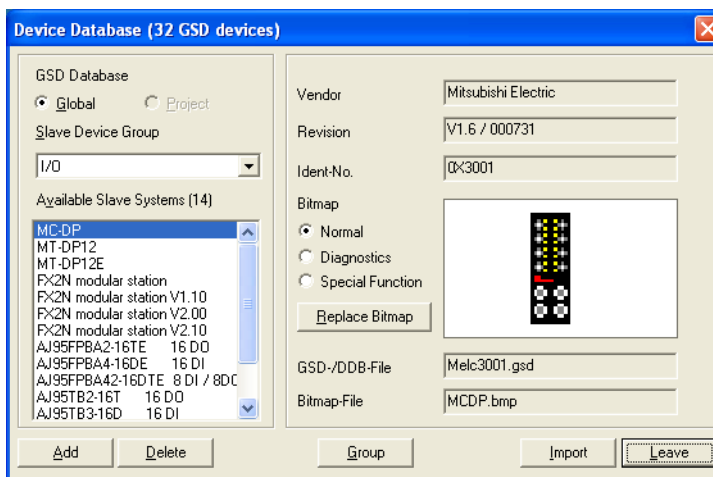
Device Database (32 GSD devices)

GSD Database

Global

Project

Slave Device Group

I/O

Available Slave Systems (14)

MC-DP
MT-DP12
MT-DP12E
FX2N modular station
FX2N modular station V1.10
FX2N modular station V2.00
FX2N modular station V2.10
AJ95FPBA2-16TE 16 DO
AJ95FPBA4-16DE 16 DI
AJ95FPBA42-16DTE 8 DI / 8DC
AJ95TB2-16T 16 DO
AJ95TB3-16D 16 DI

Vendor
Mitsubishi Electric

Revision
V1.6 / 000731

Ident-No.
0X3001

Bitmap

Normal

Diagnostics

Special Function

Replace Bitmap

GSD-/DDB-File
Melc3001.gsd

Bitmap-File
MCDP.bmp

Add

Delete

Group

Import

Leave